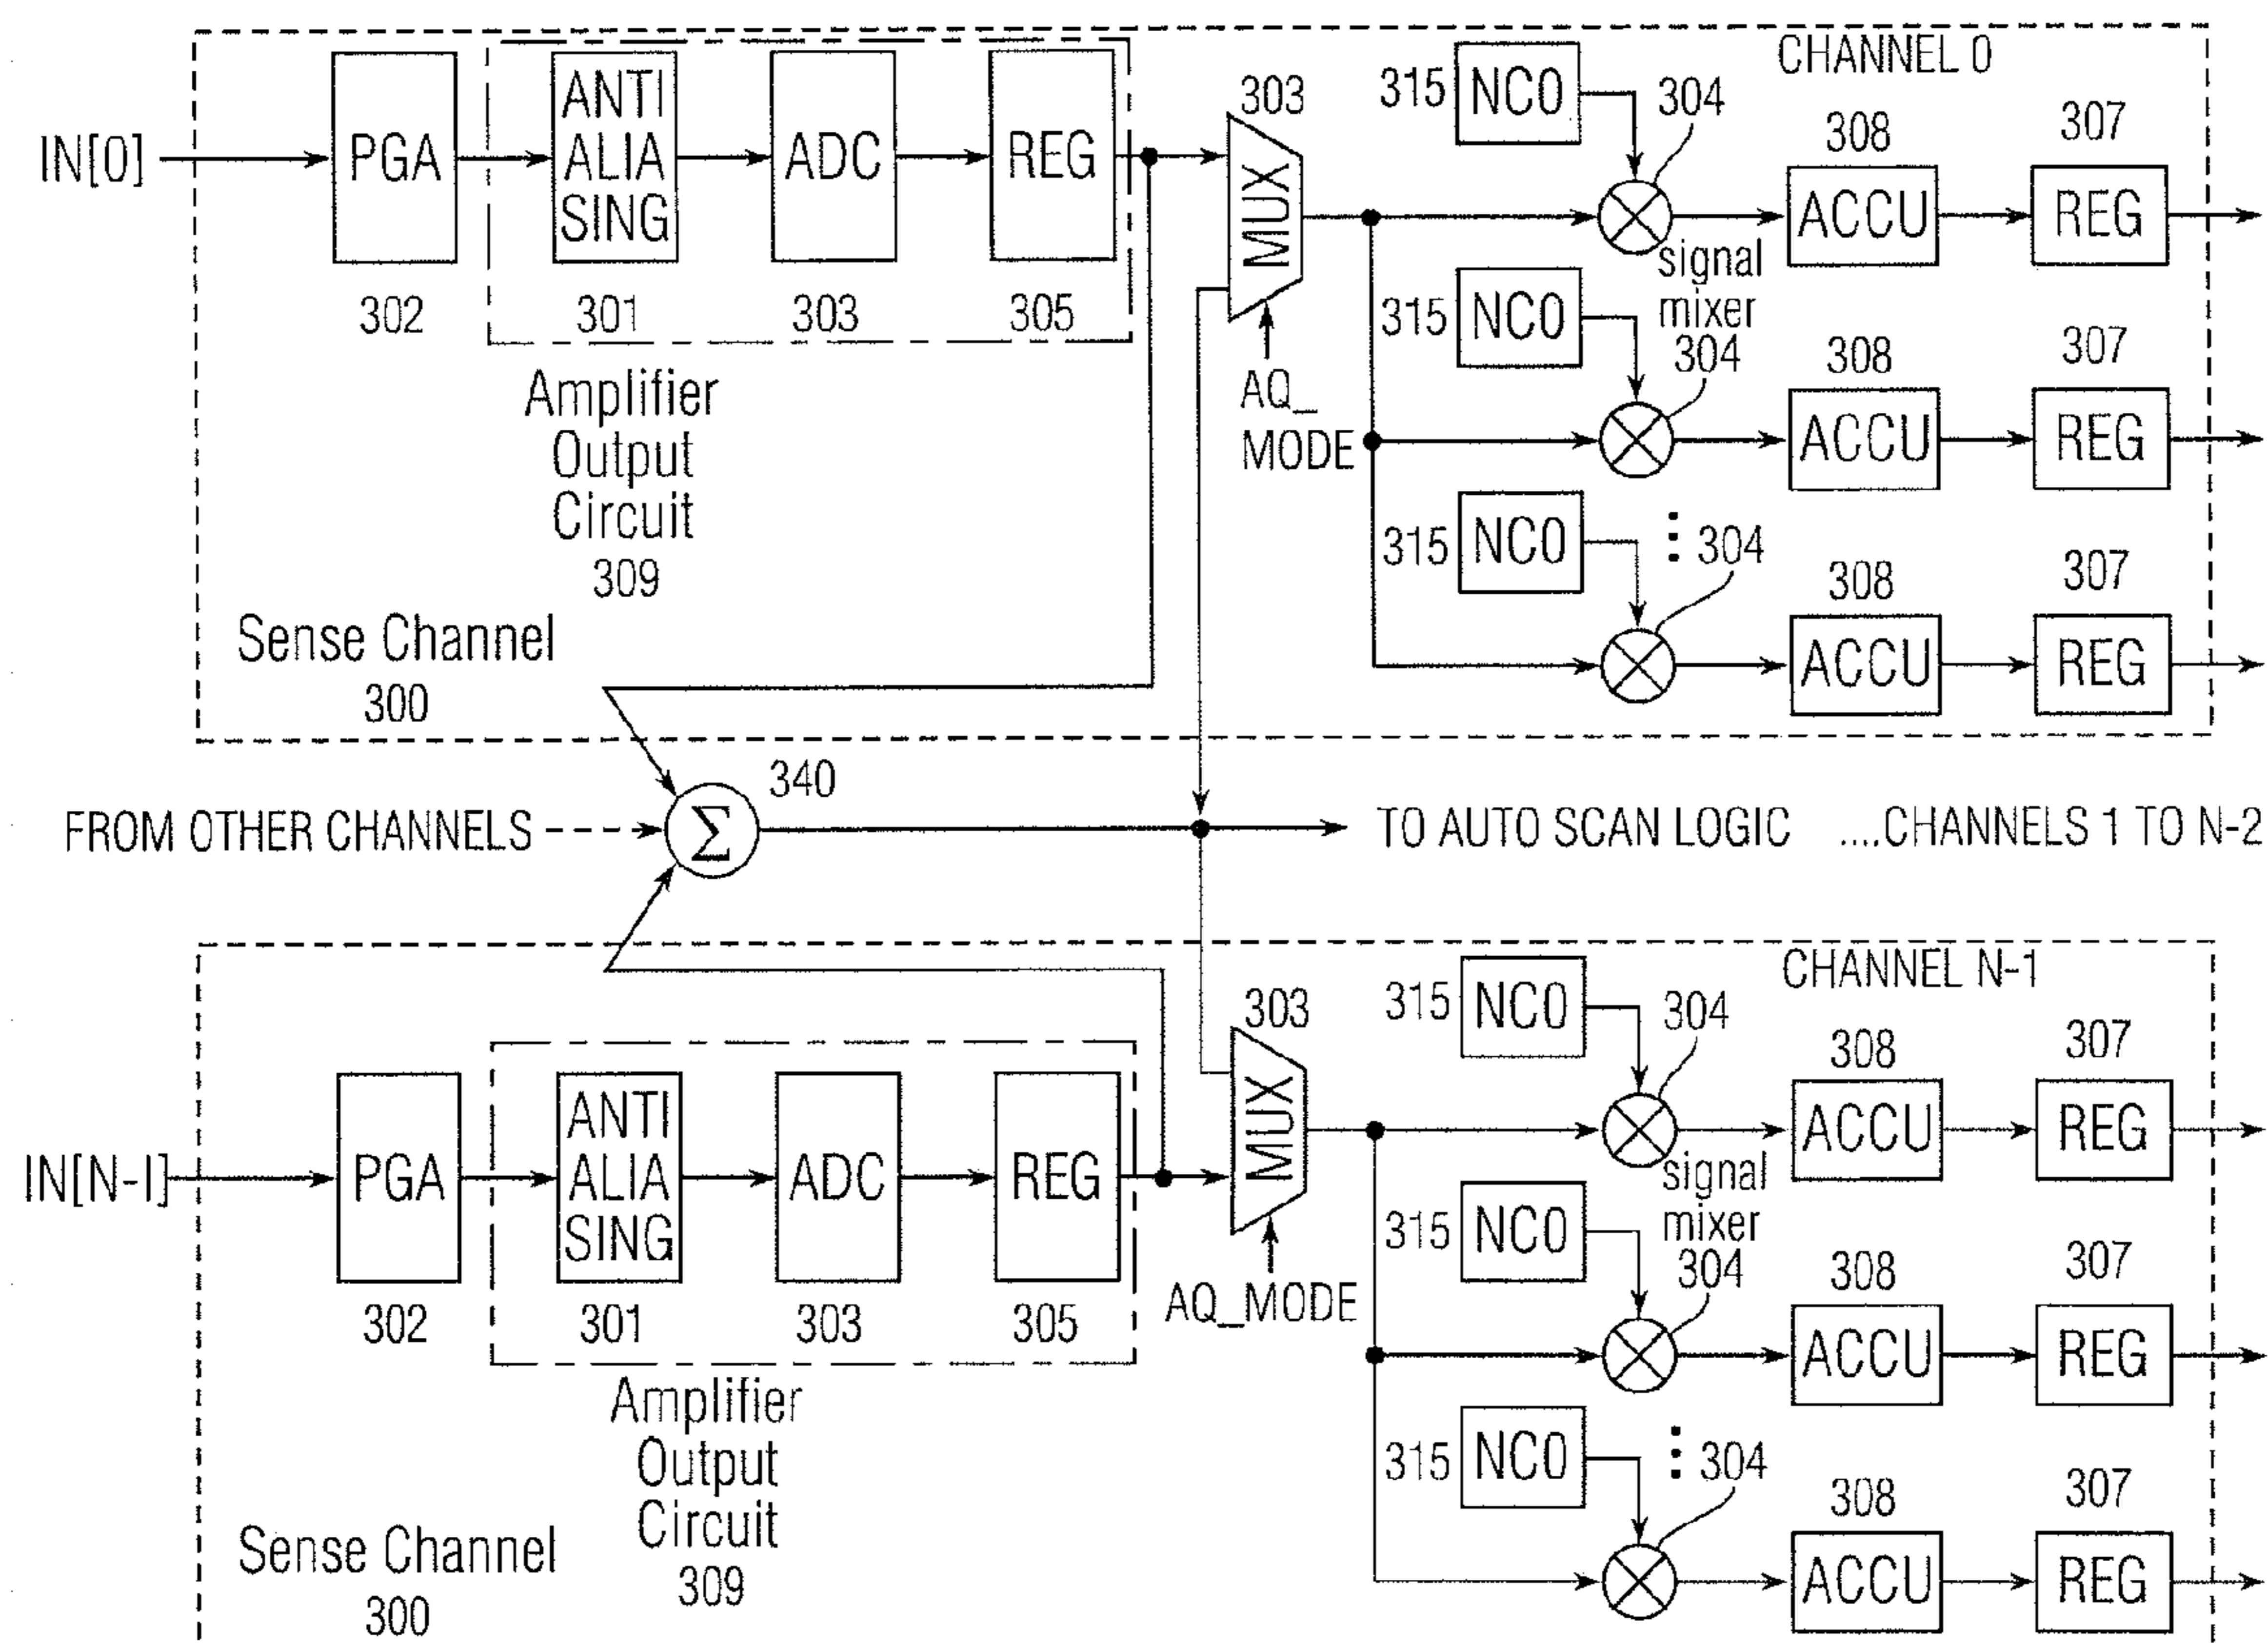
CHANNEL 0

IN[0]

PGA

302

ANTI ALIA SING

301

ADC

303

REG

305

Amplifier Output Circuit 309

Sense Channel 300

303

MUX

AQ_ MODE

315 NCO

304

signal mixer

308 ACCU

307 REG

315 NCO

304

308 ACCU

307 REG

315 NCO

304

308 ACCU

307 REG

340

FROM OTHER CHANNELS

$\Sigma$

TO AUTO SCAN LOGIC

....CHANNELS 1 TO N-2

CHANNEL N-1

IN[N-I]

PGA

302

ANTI ALIA SING

301

ADC

303

REG

305

Amplifier Output Circuit 309

Sense Channel 300

303

MUX

AQ_MODE

315 NCO

304

signal mixer

308 ACCU

307 REG

315 NCO

304

308 ACCU

307 REG

315 NCO

304

308 ACCU

307 REG